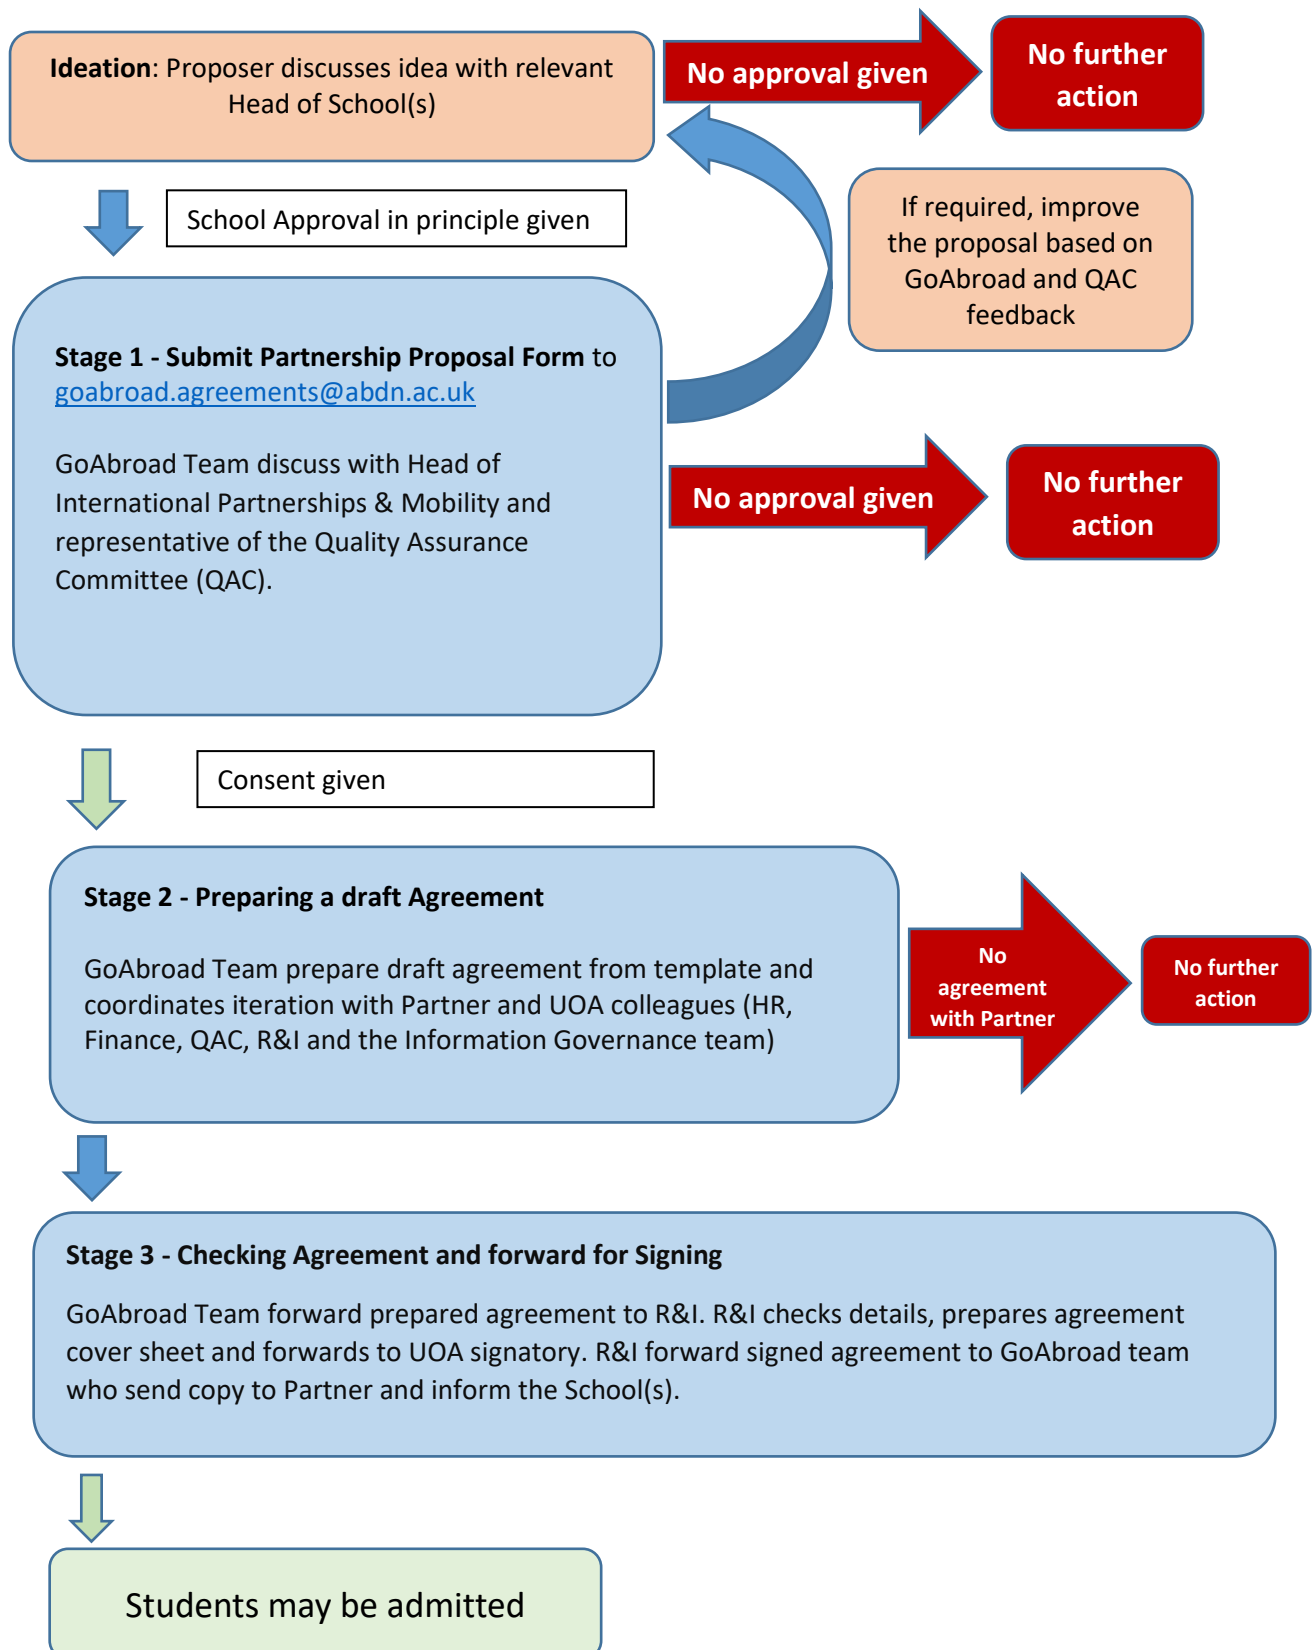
Ideation: Proposer discusses idea with relevant Head of School(s)

No approval given

No further action

School Approval in principle given

If required, improve the proposal based on GoAbroad and QAC feedback

Stage 1 - Submit Partnership Proposal Form to goabroad.agreements@abdn.ac.uk

GoAbroad Team discuss with Head of International Partnerships & Mobility and representative of the Quality Assurance Committee (QAC).

No approval given

No further action

Consent given

Stage 2 - Preparing a draft Agreement

GoAbroad Team prepare draft agreement from template and coordinates iteration with Partner and UOA colleagues (HR, Finance, QAC, R&I and the Information Governance team)

No agreement with Partner

No further action

Stage 3 - Checking Agreement and forward for Signing

GoAbroad Team forward prepared agreement to R&I. R&I checks details, prepares agreement cover sheet and forwards to UOA signatory. R&I forward signed agreement to GoAbroad team who send copy to Partner and inform the School(s).

Students may be admitted